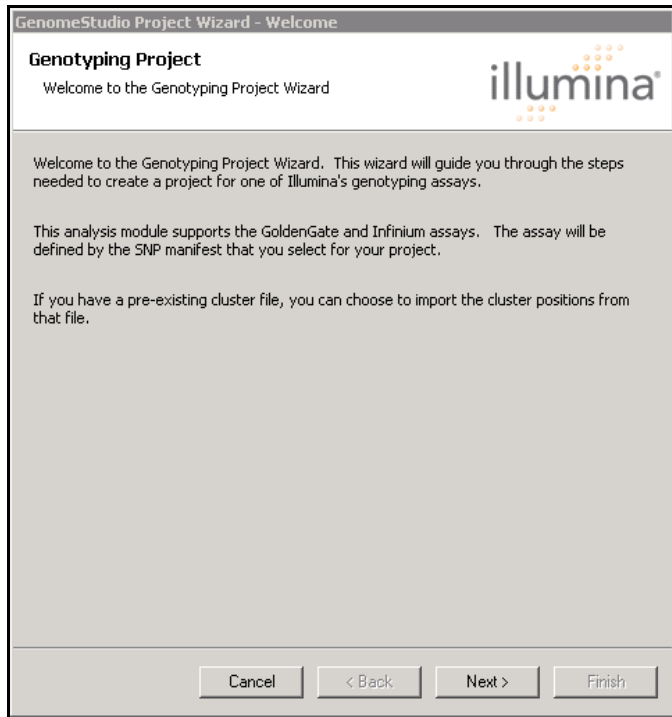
GenomeStudio Project Wizard - Welcome

Genotyping Project
Welcome to the Genotyping Project Wizard

illumina

Welcome to the Genotyping Project Wizard. This wizard will guide you through the steps needed to create a project for one of Illumina's genotyping assays.

This analysis module supports the GoldenGate and Infinium assays. The assay will be defined by the SNP manifest that you select for your project.

If you have a pre-existing cluster file, you can choose to import the cluster positions from that file.

Cancel
< Back
Next >
Finish